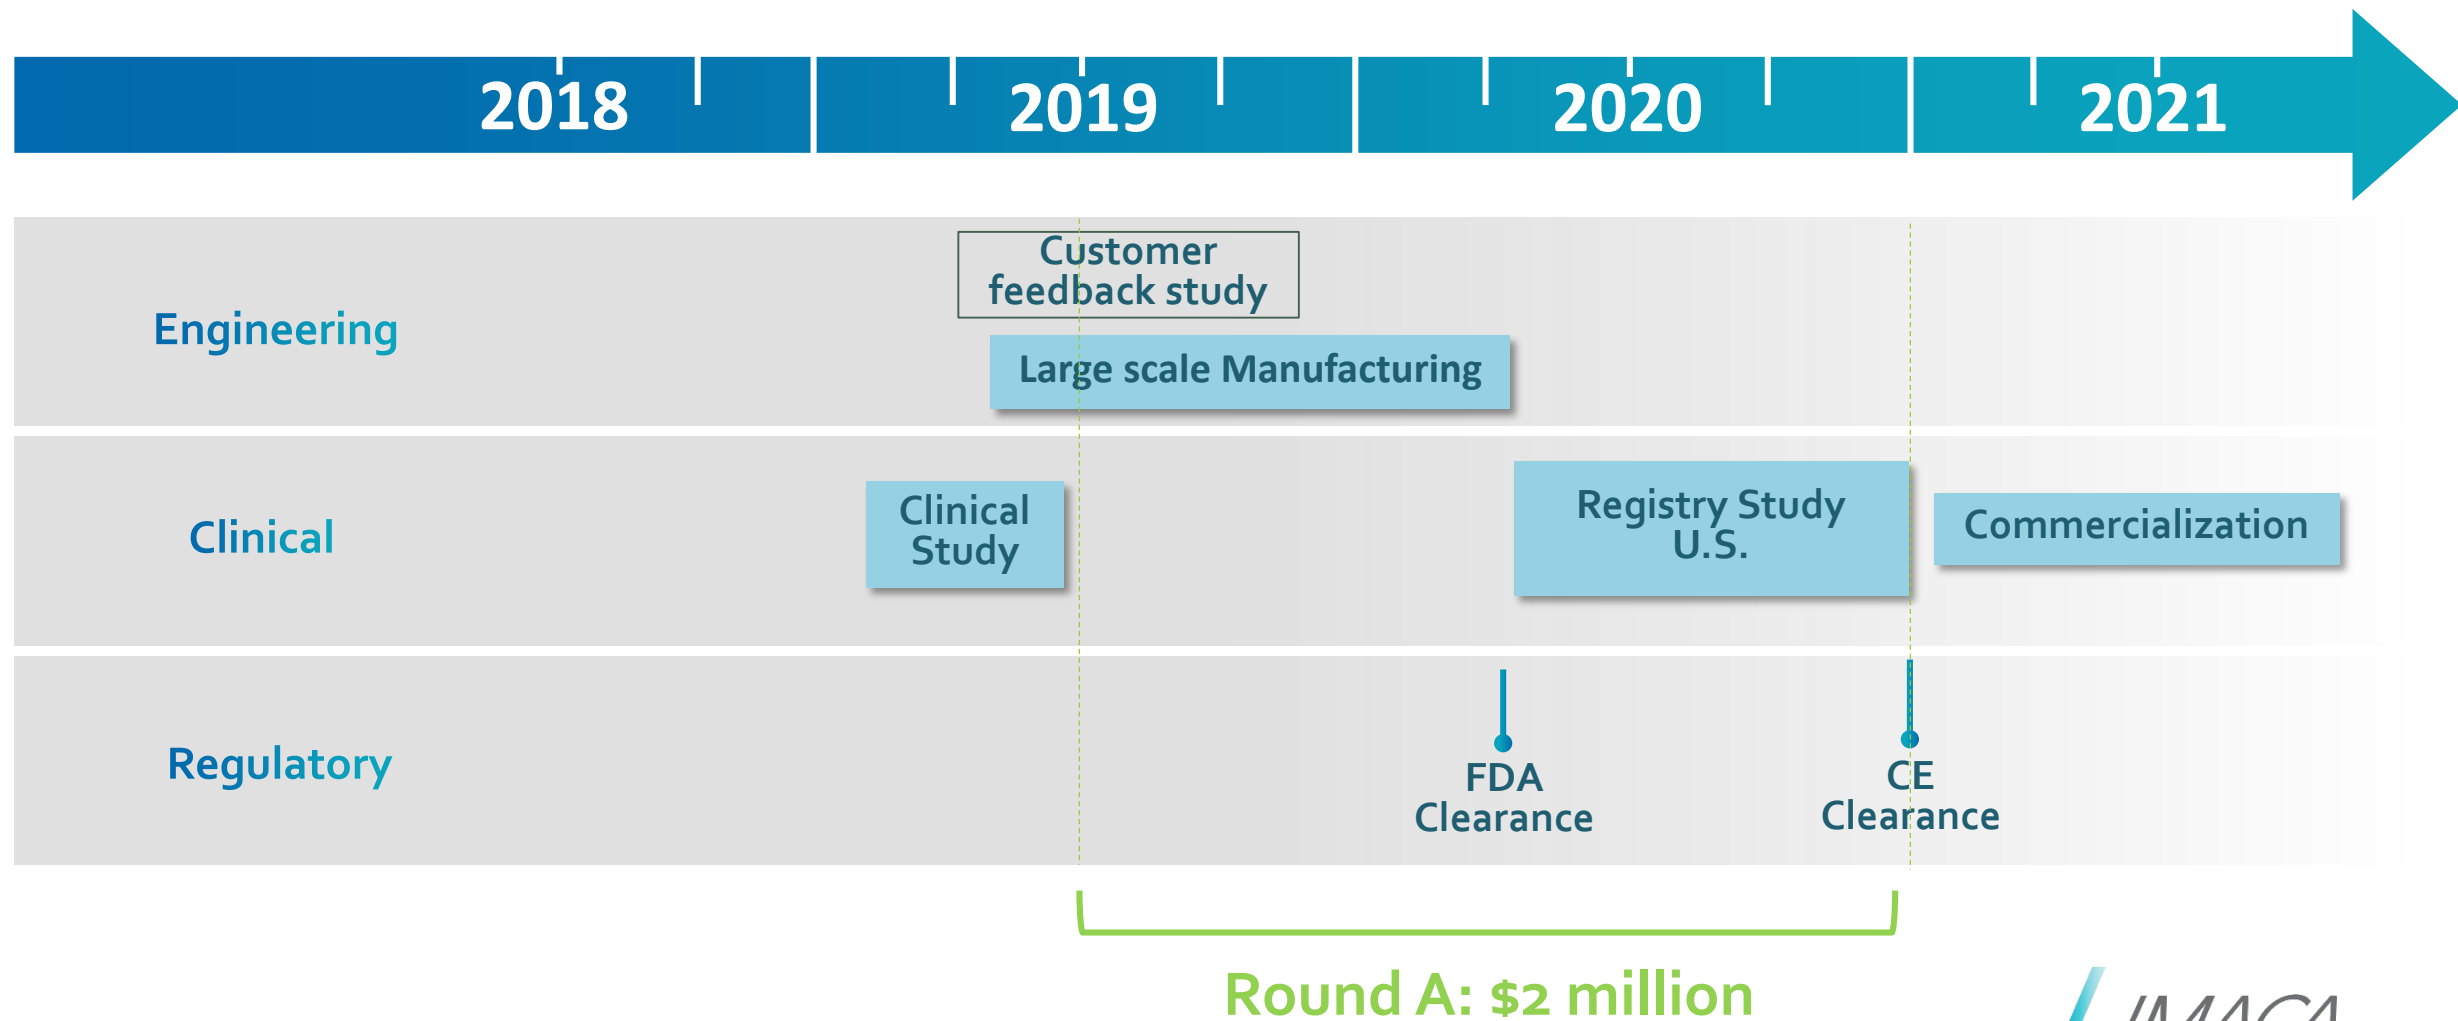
2018 2019 2020 2021

Engineering

Customer feedback study

Large scale Manufacturing

Clinical

Clinical Study

Registry Study U.S.

Commercialization

Regulatory

FDA Clearance

CE Clearance

Round A: $2 million

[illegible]